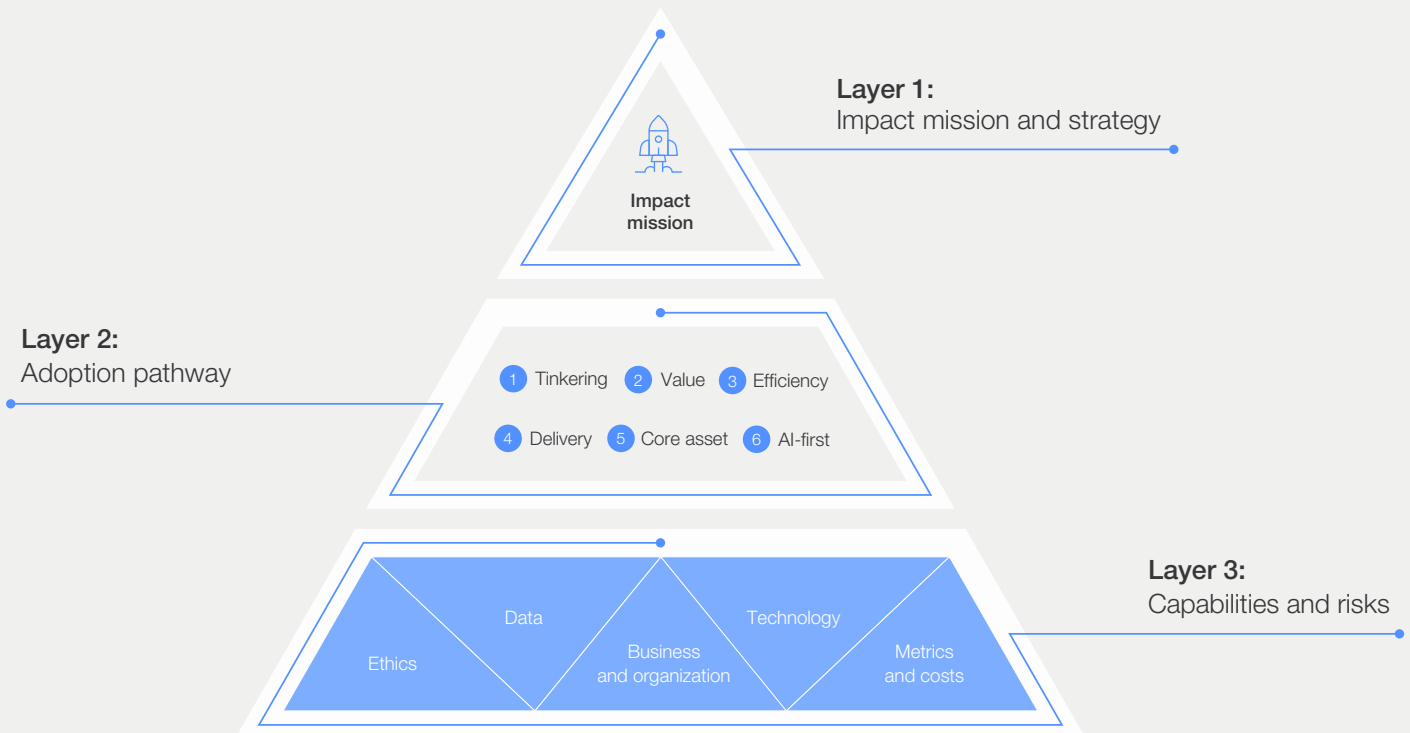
Layer 1:
Impact mission and strategy

Impact mission

Layer 2:
Adoption pathway

1 Tinkering 2 Value 3 Efficiency

4 Delivery 5 Core asset 6 AI-first

Layer 3:
Capabilities and risks

Ethics

Data

Business and organization

Technology

Metrics and costs